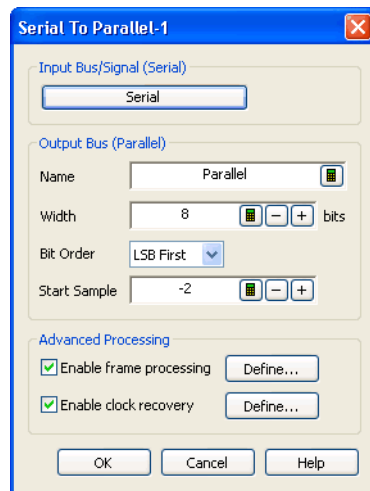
Serial To Parallel-1

Input Bus/Signal (Serial)

Serial

Output Bus (Parallel)

Name Parallel

Width 8 − + bits

Bit Order LSB First

Start Sample -2 − +

Advanced Processing

Enable frame processing Define...

Enable clock recovery Define...

OK Cancel Help